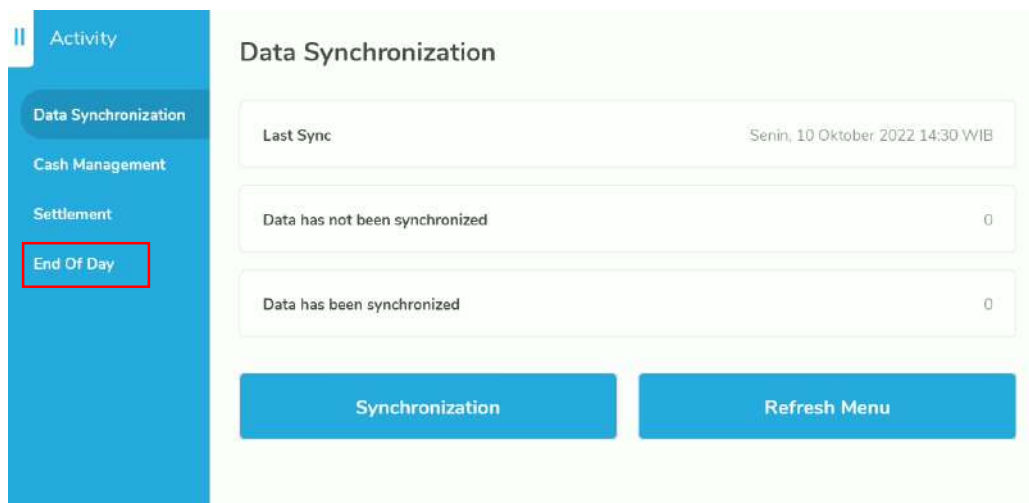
II Activity

Data Synchronization
Cash Management
Settlement
End Of Day

Data Synchronization

Last Sync
Senin, 10 Oktober 2022 14:30 WIB

Data has not been synchronized
0

Data has been synchronized
0

Synchronization
Refresh Menu